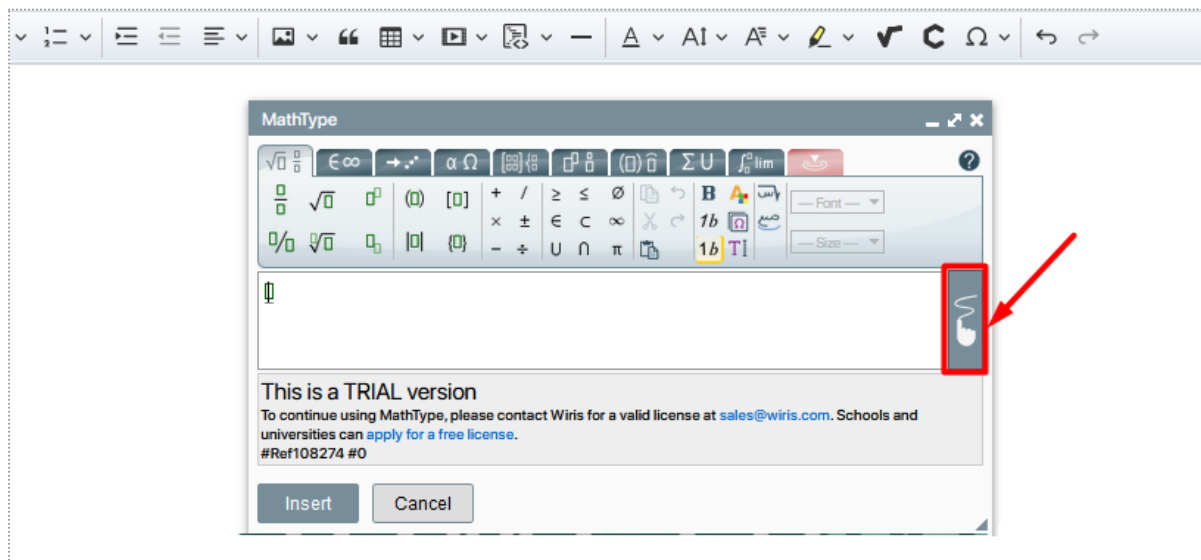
MathType

This is a TRIAL version

To continue using MathType, please contact Wiris for a valid license at sales@wiris.com. Schools and universities can apply for a free license.

#Ref108274 #0

— Font —

— Size —

Insert

Cancel